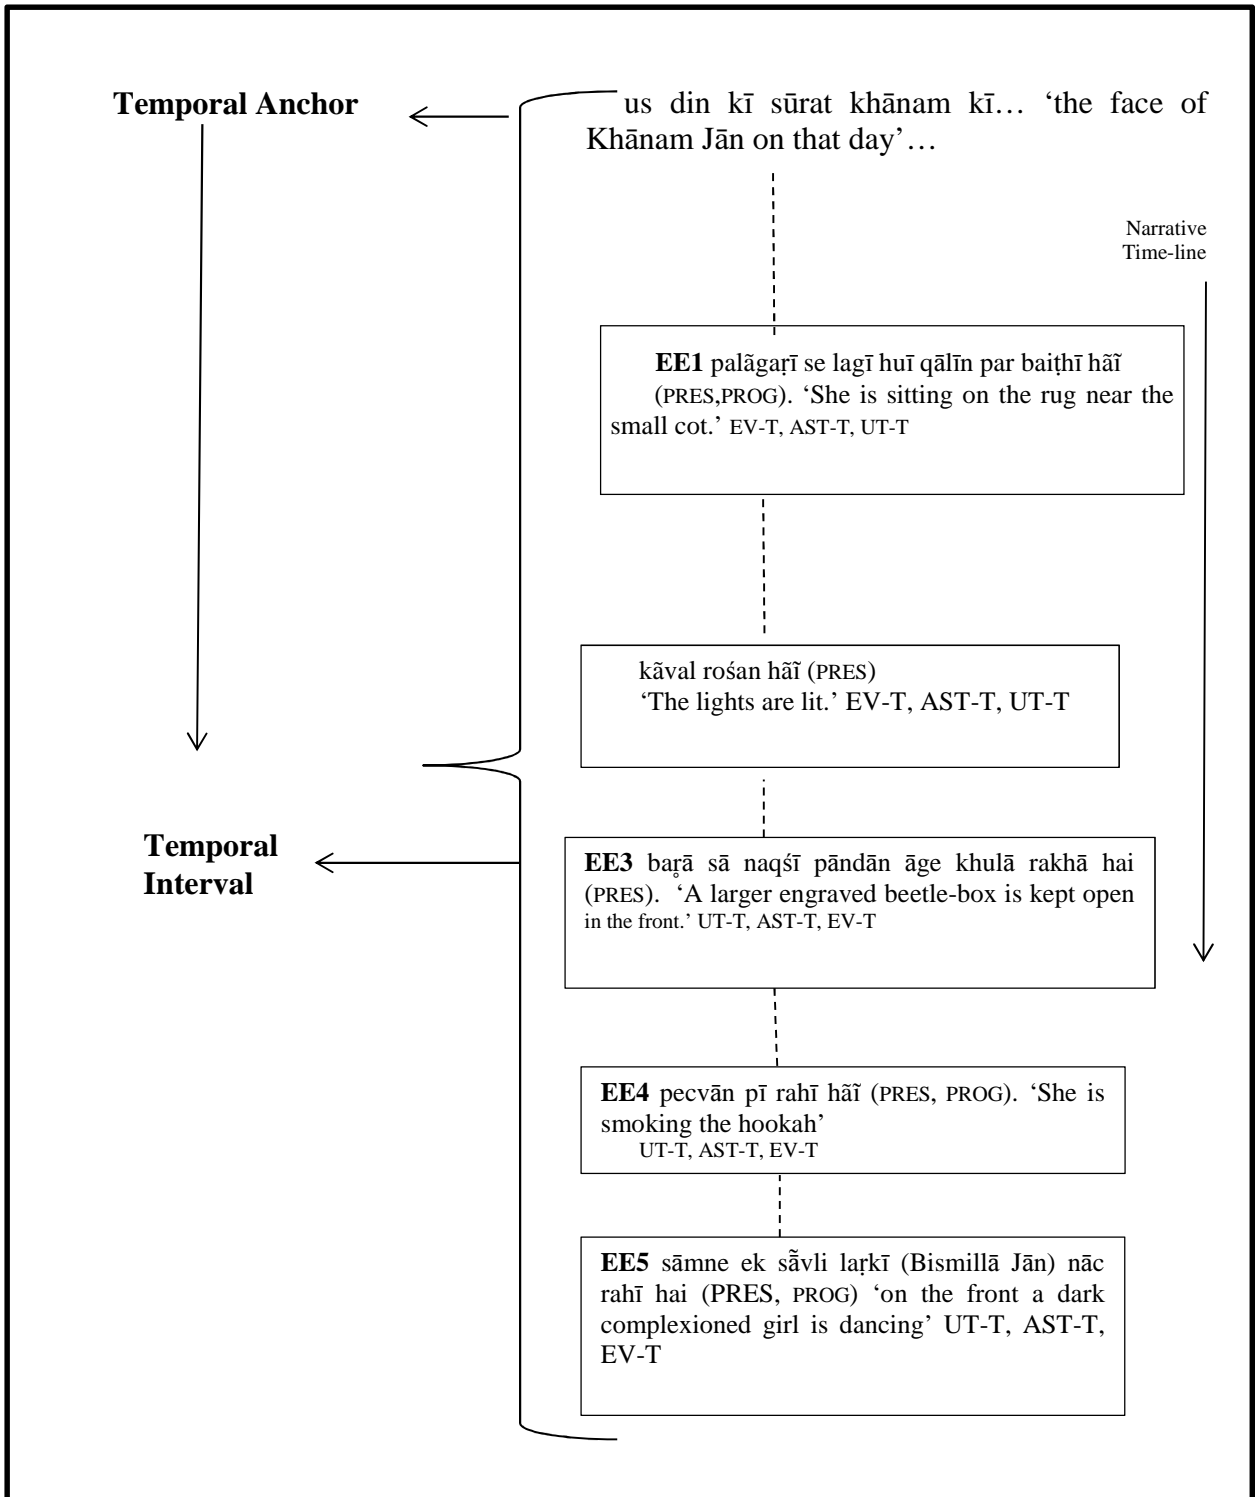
Temporal Anchor

us din kī sūrat khānam kī… 'the face of Khānam Jān on that day'…

Narrative Time-line

EE1 palãgaṛī se lagī huī qālīn par baiṭhī hãĩ (PRES,PROG). 'She is sitting on the rug near the small cot.' EV-T, AST-T, UT-T

kãval rośan hãĩ (PRES)
'The lights are lit.' EV-T, AST-T, UT-T

Temporal Interval

EE3 baṛā sā naqśī pāndān āge khulā rakhā hai (PRES). 'A larger engraved beetle-box is kept open in the front.' UT-T, AST-T, EV-T

EE4 pecvān pī rahī hãĩ (PRES, PROG). 'She is smoking the hookah'
UT-T, AST-T, EV-T

EE5 sāmne ek sãvli laṛkī (Bismillā Jān) nāc rahī hai (PRES, PROG) 'on the front a dark complexioned girl is dancing' UT-T, AST-T, EV-T